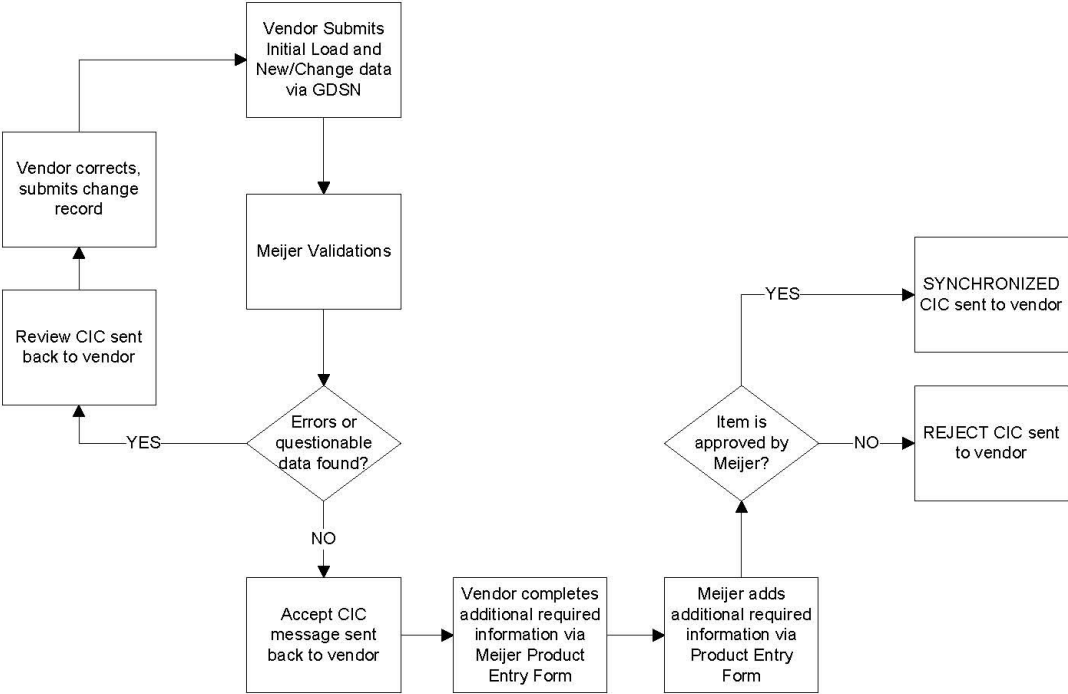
Vendor Submits Initial Load and New/Change data via GDSN

Meijer Validations

Errors or questionable data found?

YES

Review CIC sent back to vendor

Vendor corrects, submits change record

NO

Accept CIC message sent back to vendor

Vendor completes additional required information via Meijer Product Entry Form

Meijer adds additional required information via Product Entry Form

Item is approved by Meijer?

YES

SYNCHRONIZED CIC sent to vendor

NO

REJECT CIC sent to vendor